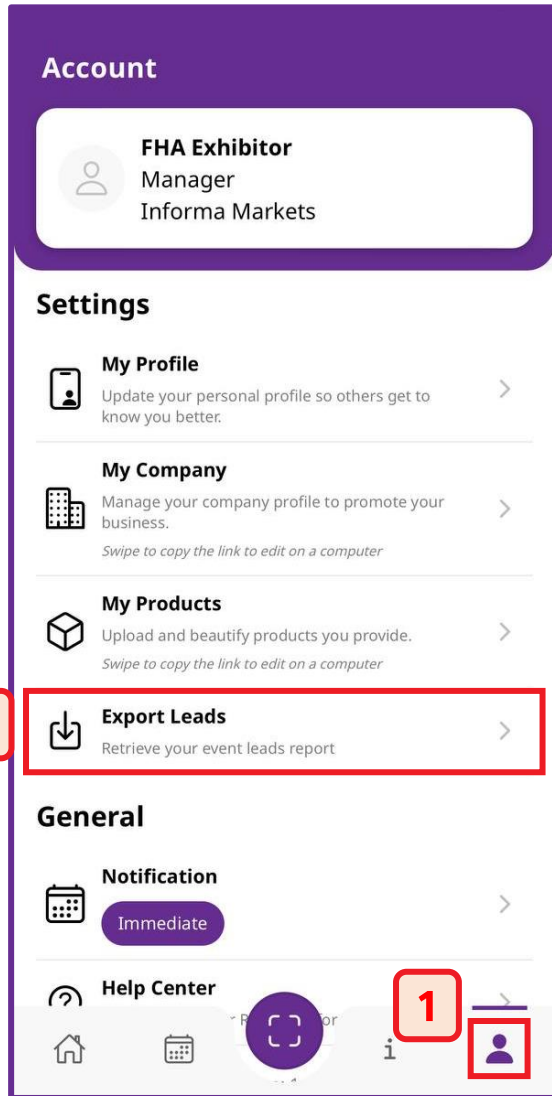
Account

FHA Exhibitor
Manager
Informa Markets

Settings

My Profile
Update your personal profile so others get to know you better.

My Company
Manage your company profile to promote your business.
Swipe to copy the link to edit on a computer

My Products
Upload and beautify products you provide.
Swipe to copy the link to edit on a computer

Export Leads
Retrieve your event leads report

General

Notification
Immediate

Help Center
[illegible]

1

i